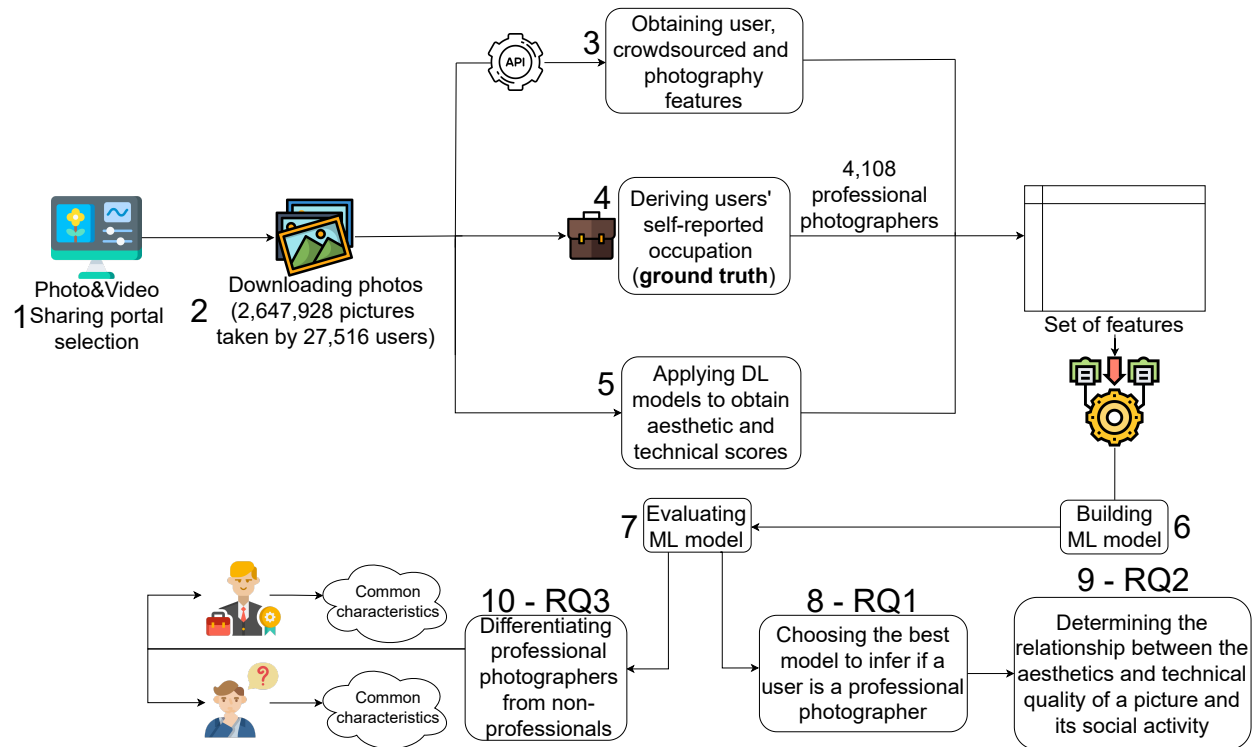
Photo&Video
1 Sharing portal selection

2 Downloading photos (2,647,928 pictures taken by 27,516 users)

API

3 Obtaining user, crowdsourced and photography features

4 Deriving users' self-reported occupation (**ground truth**)

4,108 professional photographers

5 Applying DL models to obtain aesthetic and technical scores

Set of features

6 Building ML model

7 Evaluating ML model

Common characteristics

Common characteristics

10 - RQ3
Differentiating professional photographers from non-professionals

8 - RQ1
Choosing the best model to infer if a user is a professional photographer

9 - RQ2
Determining the relationship between the aesthetics and technical quality of a picture and its social activity